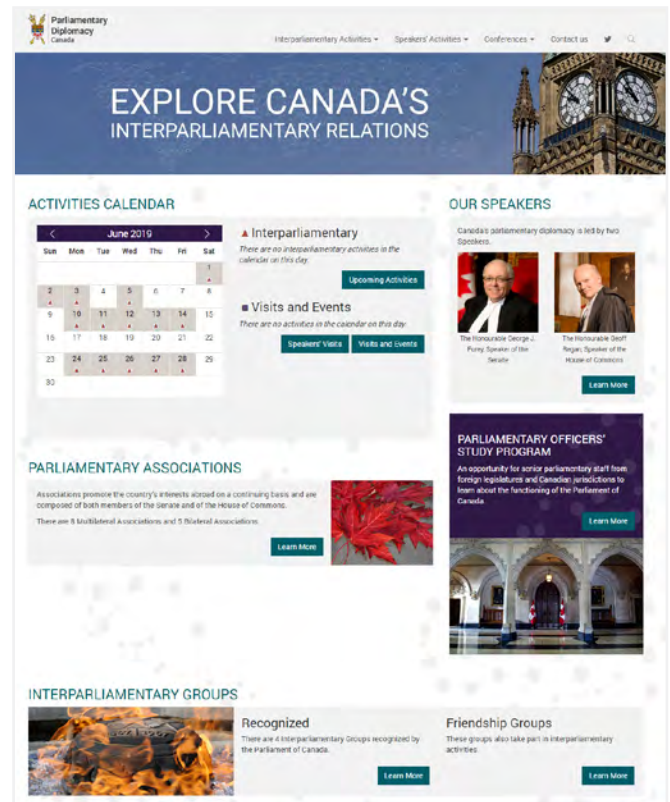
Parliamentary Diplomacy
Canada

Interparliamentary Activities ▾ Speakers' Activities ▾ Conferences ▾ Contact us

EXPLORE CANADA'S
INTERPARLIAMENTARY RELATIONS

ACTIVITIES CALENDAR

June 2019

| Sun | Mon | Tue | Wed | Thu | Fri | Sat |
|---|---|---|---|---|---|---|
| | | | | | | 1 |
| 2 | 3 | 4 | 5 | 6 | 7 | 8 |
| 9 | 10 | 11 | 12 | 13 | 14 | 15 |
| 16 | 17 | 18 | 19 | 20 | 21 | 22 |
| 23 | 24 | 25 | 26 | 27 | 28 | 29 |
| 30 | | | | | | |

Interparliamentary
There are no interparliamentary activities in the calendar on this day.
Upcoming Activities

Visits and Events
There are no activities in the calendar on this day.
Speakers' Visits Visits and Events

OUR SPEAKERS
Canada's parliamentary diplomacy is led by two Speakers.
The Honourable George J. Furey, Speaker of the Senate
The Honourable Geoff Regan, Speaker of the House of Commons
Learn More

PARLIAMENTARY ASSOCIATIONS
Associations promote the country's interests abroad on a continuing basis and are composed of both members of the Senate and of the House of Commons.
There are 8 Multilateral Associations and 5 Bilateral Associations.
Learn More

PARLIAMENTARY OFFICERS' STUDY PROGRAM
An opportunity for senior parliamentary staff from foreign legislatures and Canadian jurisdictions to learn about the functioning of the Parliament of Canada.
Learn More

INTERPARLIAMENTARY GROUPS

Recognized
There are 4 Interparliamentary Groups recognized by the Parliament of Canada.
Learn More

Friendship Groups
These groups also take part in interparliamentary activities.
Learn More